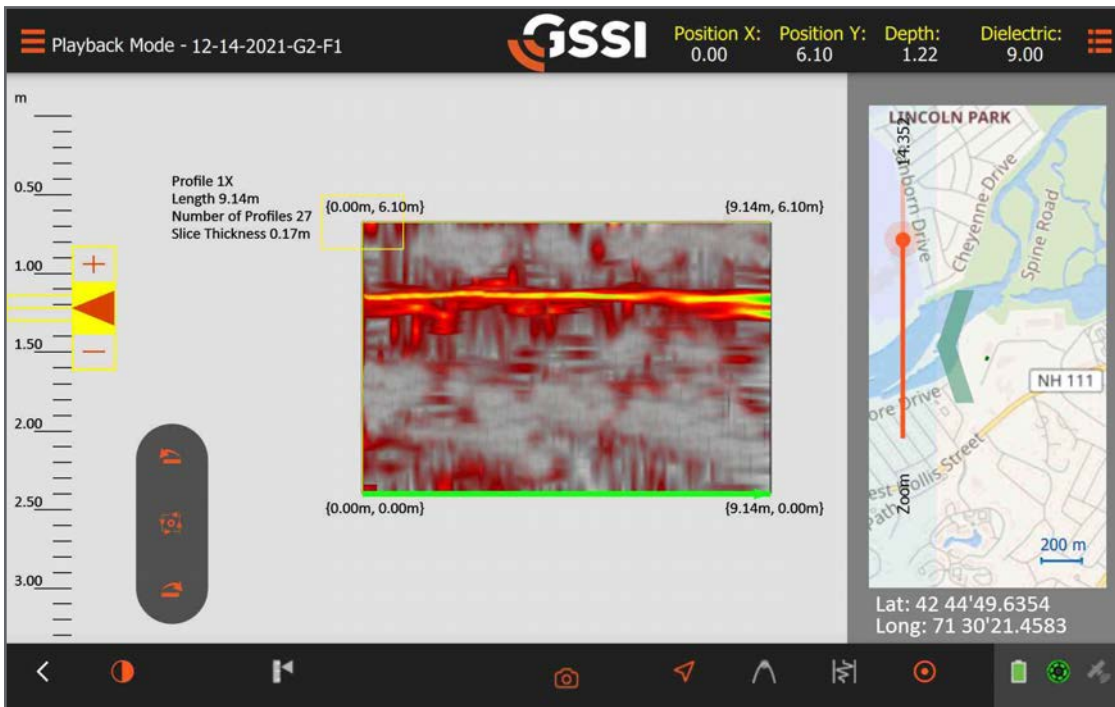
Playback Mode - 12-14-2021-G2-F1

GSSI

Position X: 0.00
Position Y: 6.10
Depth: 1.22
Dielectric: 9.00

m
0.50
1.00
1.50
2.00
2.50
3.00

+
—

Profile 1X
Length 9.14m
Number of Profiles 27
Slice Thickness 0.17m

{0.00m, 6.10m}
{9.14m, 6.10m}
{0.00m, 0.00m}
{9.14m, 0.00m}

LINCOLN PARK
14:35
nborn Drive
Cheyenne Drive
Spine Road
NH 111
ore Drive
est
Path
Hollis Street
Zoom
200 m

Lat: 42 44'49.6354
Long: 71 30'21.4583